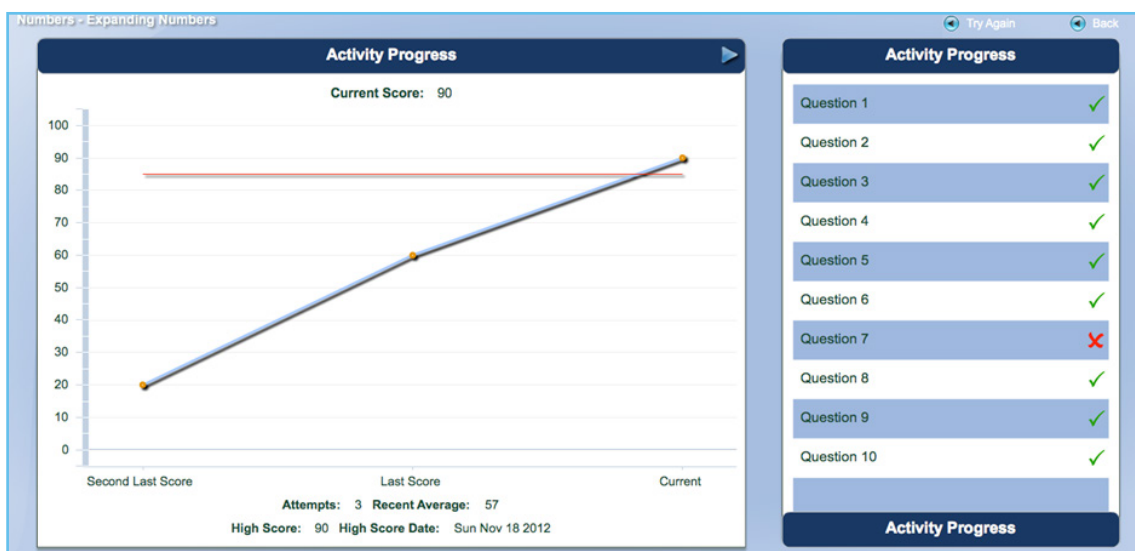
Numbers - Expanding Numbers

Try Again

Back

Activity Progress

Current Score: 90

100
90
80
70
60
50
40
30
20
10
0

Second Last Score

Last Score

Current

Attempts: 3 Recent Average: 57

High Score: 90 High Score Date: Sun Nov 18 2012

Activity Progress

Question 1 ✓
Question 2 ✓
Question 3 ✓
Question 4 ✓
Question 5 ✓
Question 6 ✓
Question 7 ✗
Question 8 ✓
Question 9 ✓
Question 10 ✓

Activity Progress